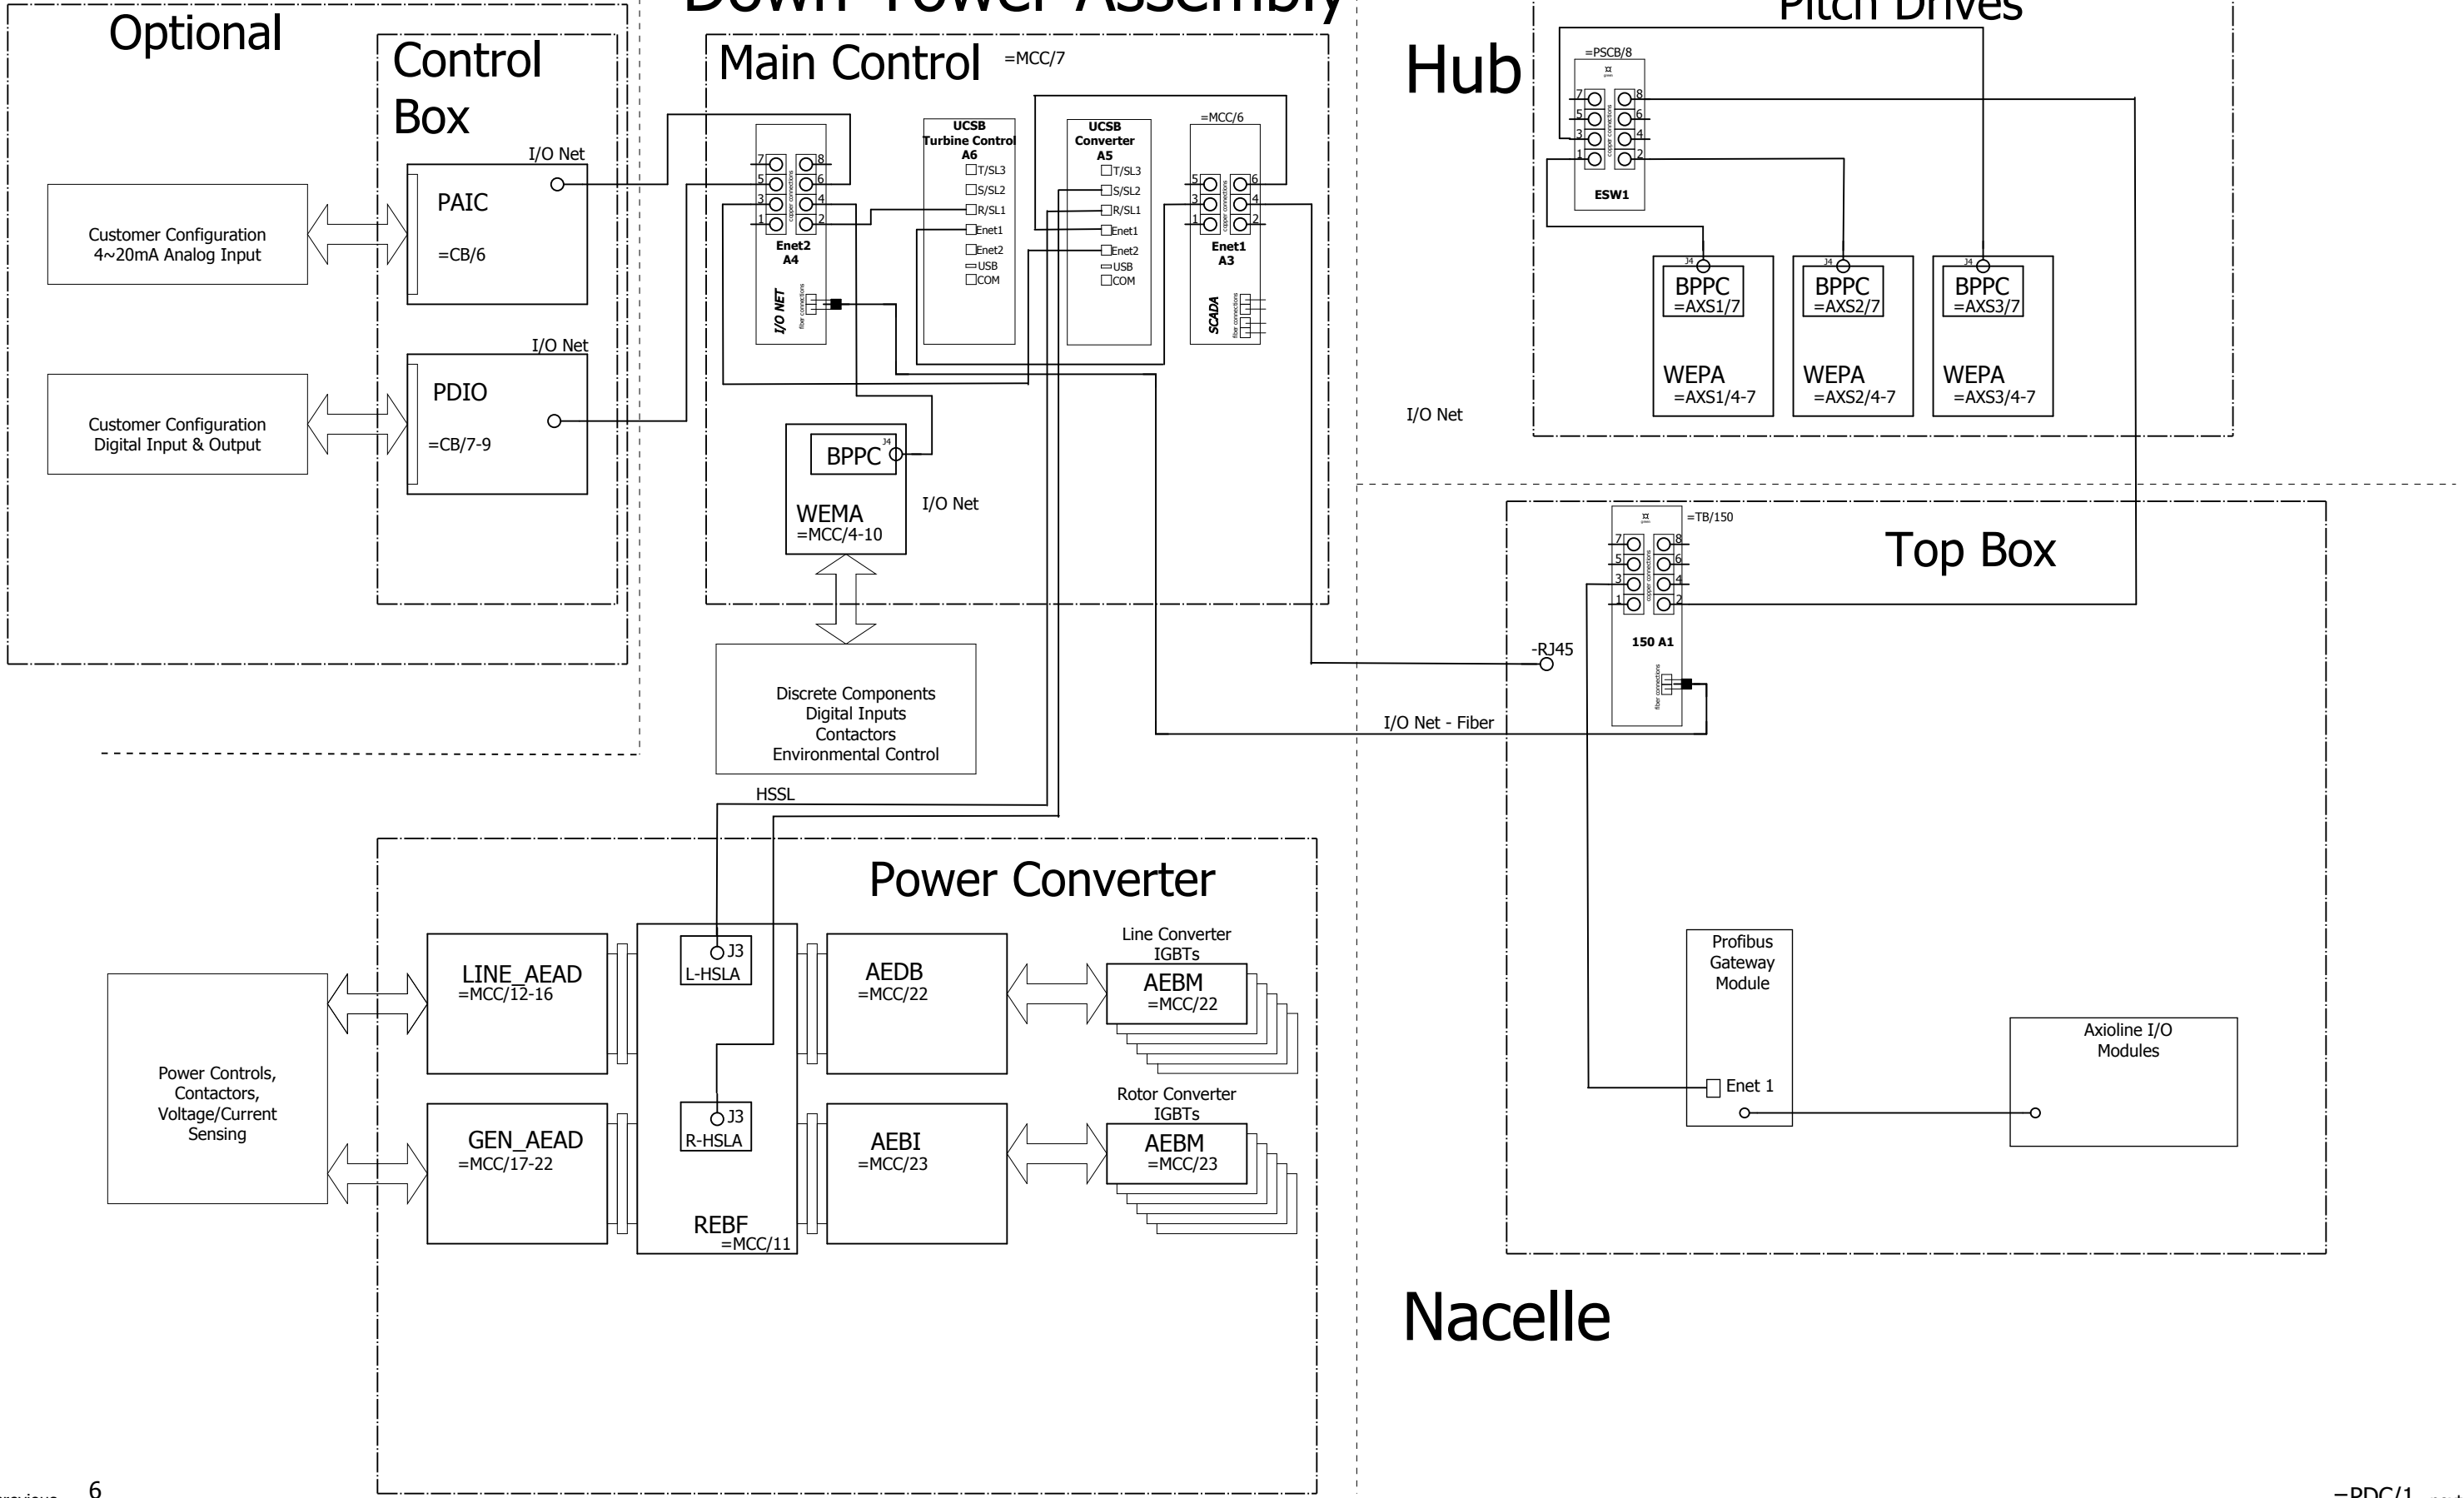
Optional

Control Box

Down Tower Assembly

Main Control =MCC/7

Hub

Pitch Drives

=PSCB/8

ESW1

I/O Net

PAIC

=CB/6

Customer Configuration
4~20mA Analog Input

I/O Net

PDIO

=CB/7-9

Customer Configuration
Digital Input & Output

Enet2
A4

I/O NET

UCSB
Turbine Control
A6
T/SL3
S/SL2
R/SL1
Enet1
Enet2
USB
COM

UCSB
Converter
A5
T/SL3
S/SL2
R/SL1
Enet1
Enet2
USB
COM

=MCC/6

Enet1
A3

SCADA

BPPC
=AXS1/7

WEPA
=AXS1/4-7

BPPC
=AXS2/7

WEPA
=AXS2/4-7

BPPC
=AXS3/7

WEPA
=AXS3/4-7

I/O Net

BPPC

WEMA
=MCC/4-10

I/O Net

=TB/150

Top Box

150 A1

-RJ45

Discrete Components
Digital Inputs
Contactors
Environmental Control

I/O Net - Fiber

HSSL

Power Converter

Power Controls,
Contactors,
Voltage/Current
Sensing

LINE_AEAD
=MCC/12-16

GEN_AEAD
=MCC/17-22

J3
L-HSLA

J3
R-HSLA

REBF
=MCC/11

AEDB
=MCC/22

AEBI
=MCC/23

Line Converter
IGBTs

AEBM
=MCC/22

Rotor Converter
IGBTs

AEBM
=MCC/23

Profibus
Gateway
Module

Enet 1

Axioline I/O
Modules

Nacelle

previous 6

=PDC/1 next